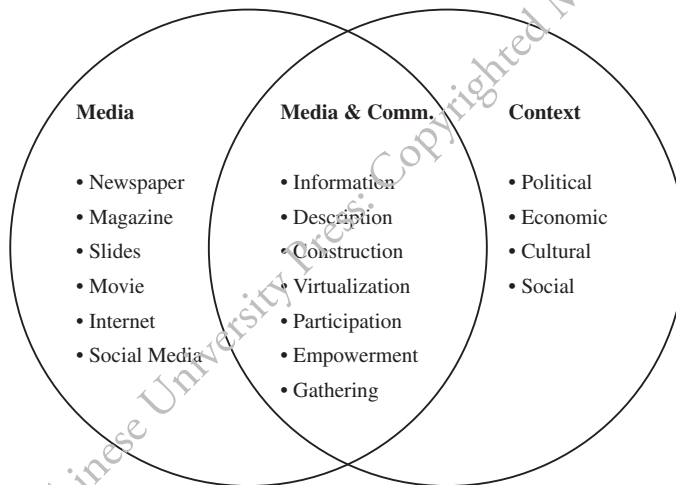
Media

• Newspaper
• Magazine
• Slides
• Movie
• Internet
• Social Media

Media & Comm.

• Information
• Description
• Construction
• Virtualization
• Participation
• Empowerment
• Gathering

Context

• Political
• Economic
• Cultural
• Social

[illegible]inese University Press: Copyrighted M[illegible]